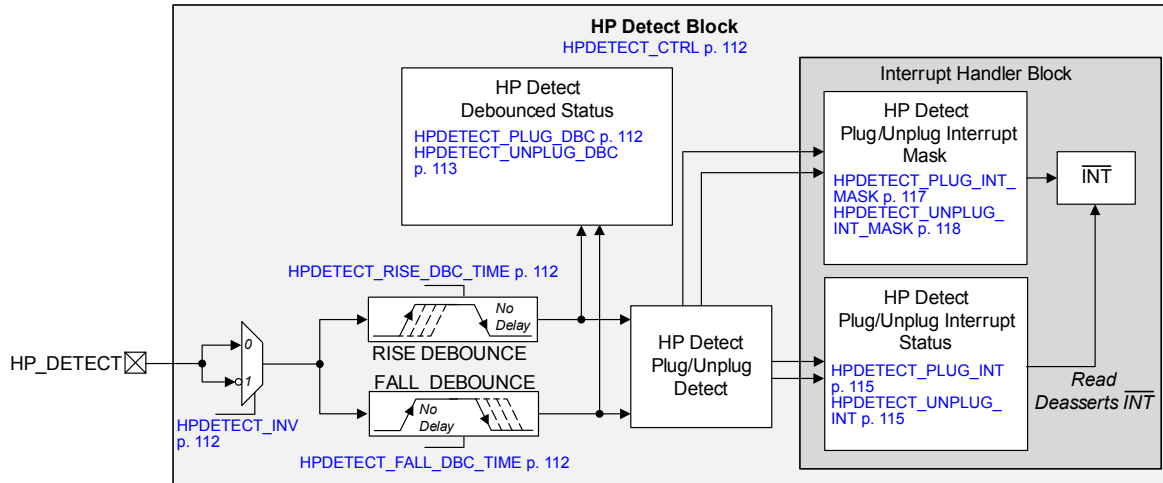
HP Detect Block
HPDETECT_CTRL p. 112

HP Detect
Debounced Status
HPDETECT_PLUG_DBC p. 112
HPDETECT_UNPLUG_DBC p. 113

Interrupt Handler Block

HP Detect
Plug/Unplug Interrupt
Mask
HPDETECT_PLUG_INT_MASK p. 117
HPDETECT_UNPLUG_INT_MASK p. 118

$\overline{INT}$

HPDETECT_RISE_DBC_TIME p. 112

No Delay

RISE DEBOUNCE

HP_DETECT

0
1

HPDETECT_INV p. 112

FALL_DEBOUNCE

No Delay

HPDETECT_FALL_DBC_TIME p. 112

HP Detect
Plug/Unplug
Detect

HP Detect
Plug/Unplug Interrupt
Status
HPDETECT_PLUG_INT p. 115
HPDETECT_UNPLUG_INT p. 115

Read
Deasserts $\overline{INT}$